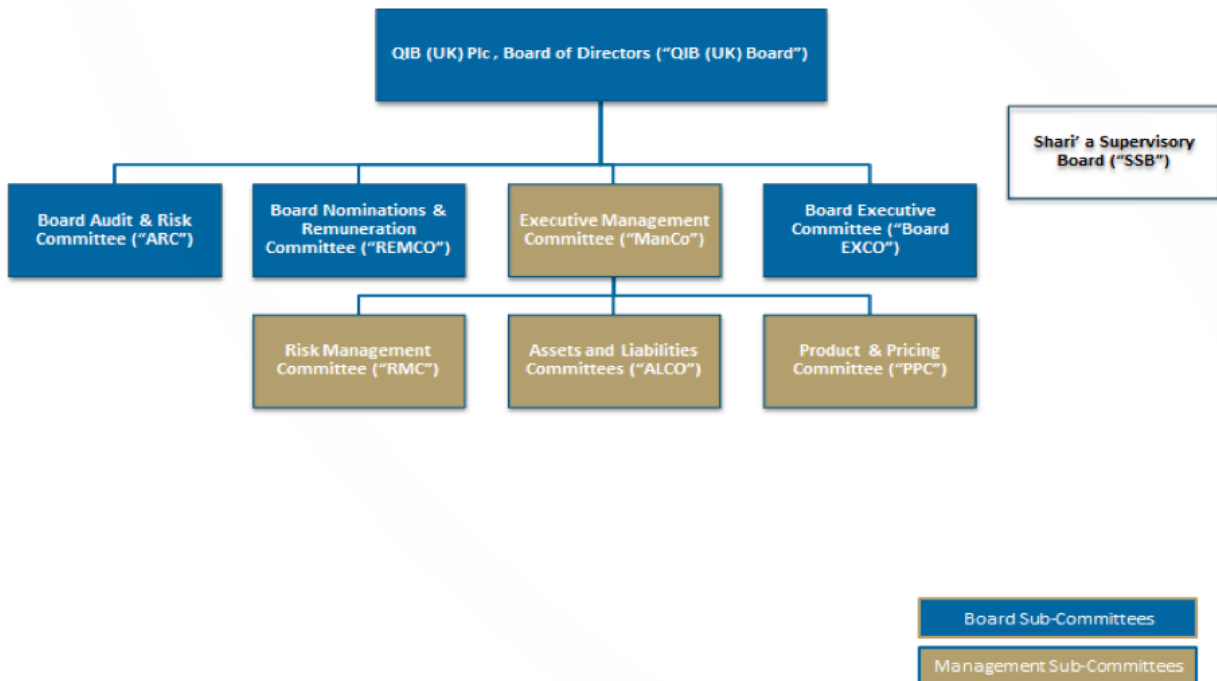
QIB (UK) Plc , Board of Directors (“QIB (UK) Board”)

Shari’ a Supervisory Board (“SSB”)

Board Audit & Risk Committee (“ARC”)

Board Nominations & Remuneration Committee (“REMCO”)

Executive Management Committee (“ManCo”)

Board Executive Committee (“Board EXCO”)

Risk Management Committee (“RMC”)

Assets and Liabilities Committees (“ALCO”)

Product & Pricing Committee (“PPC”)

Board Sub-Committees

Management Sub-Committees